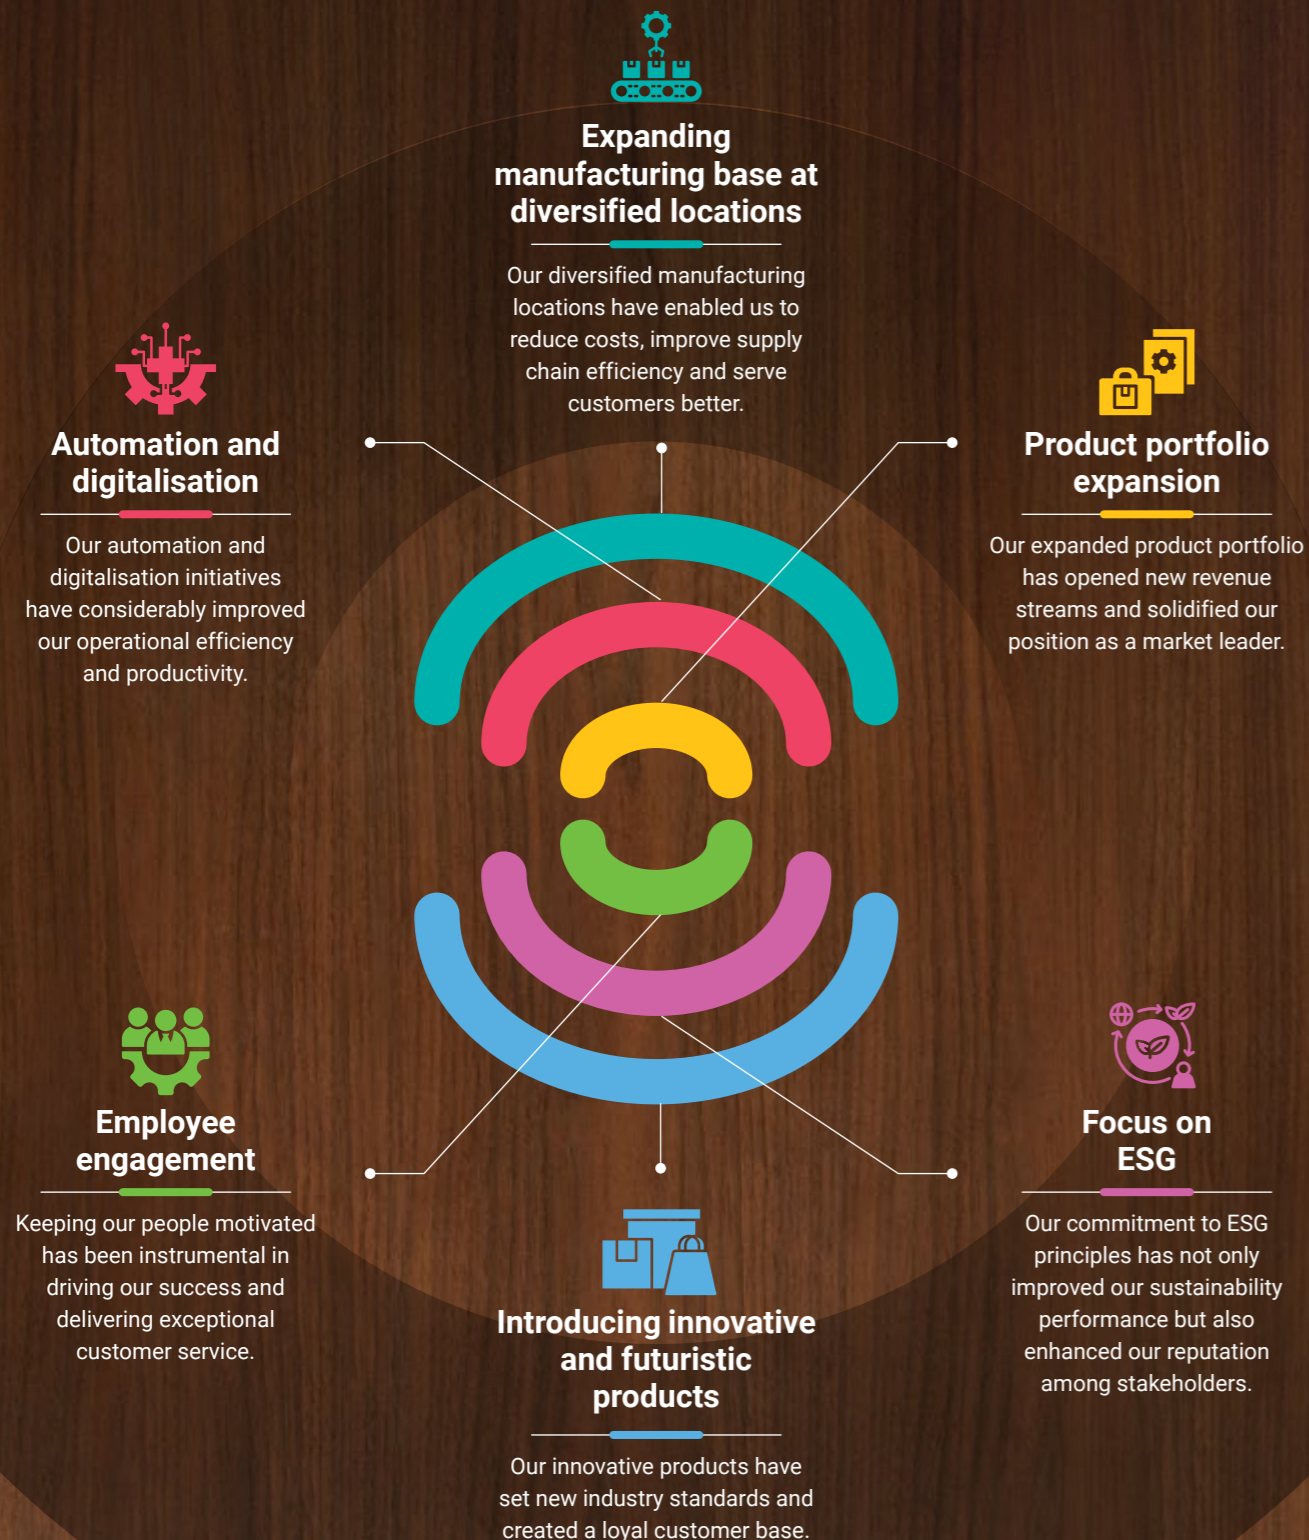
Expanding manufacturing base at diversified locations

Our diversified manufacturing locations have enabled us to reduce costs, improve supply chain efficiency and serve customers better.

Automation and digitalisation

Our automation and digitalisation initiatives have considerably improved our operational efficiency and productivity.

Product portfolio expansion

Our expanded product portfolio has opened new revenue streams and solidified our position as a market leader.

Employee engagement

Keeping our people motivated has been instrumental in driving our success and delivering exceptional customer service.

Focus on ESG

Our commitment to ESG principles has not only improved our sustainability performance but also enhanced our reputation among stakeholders.

Introducing innovative and futuristic products

Our innovative products have set new industry standards and created a loyal customer base.